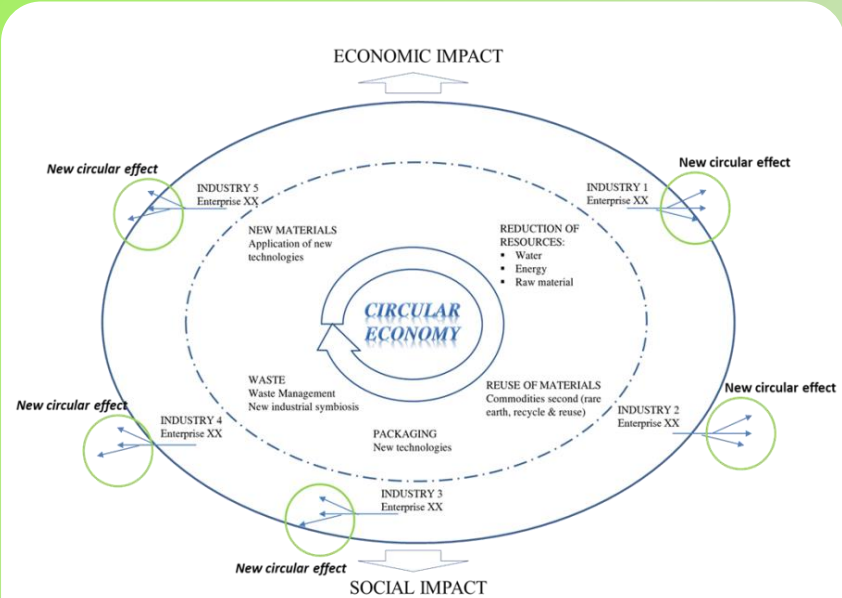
ECONOMIC IMPACT

New circular effect

INDUSTRY 5
Enterprise XX

New circular effect

INDUSTRY 1
Enterprise XX

NEW MATERIALS
Application of new technologies

REDUCTION OF RESOURCES:
- Water
- Energy
- Raw material

CIRCULAR ECONOMY

WASTE
Waste Management
New industrial symbiosis

REUSE OF MATERIALS
Commodities second (rare earth, recycle & reuse)

New circular effect

INDUSTRY 4
Enterprise XX

New circular effect

INDUSTRY 2
Enterprise XX

PACKAGING
New technologies

INDUSTRY 3
Enterprise XX

New circular effect

SOCIAL IMPACT